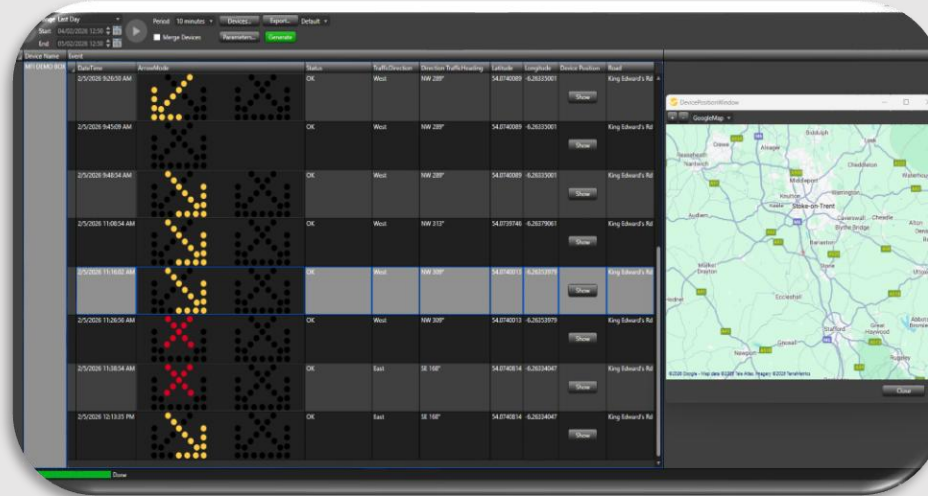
Range Last Day
Start 04/02/2026 12:58
End 05/02/2026 12:58
Period 10 minutes
Devices... Export... Default
Merge Devices
Parameters... Generate

Device Name Event
MFI DEMO BOX

| DateTime | ArrowMode | Status | TrafficDirection | Direction TrafficHeading | Latitude | Longitude | Device Position | Road |
|---|---|---|---|---|---|---|---|---|
| 2/5/2026 9:26:50 AM | | OK | West | NW 289° | 54.0740089 | -6.26335001 | Show | King Edward's Rd |
| 2/5/2026 9:45:09 AM | | OK | West | NW 289° | 54.0740089 | -6.26335001 | Show | King Edward's Rd |
| 2/5/2026 9:48:54 AM | | OK | West | NW 289° | 54.0740089 | -6.26335001 | Show | King Edward's Rd |
| 2/5/2026 11:08:54 AM | | OK | West | NW 313° | 54.0739746 | -6.26379061 | Show | King Edward's Rd |
| 2/5/2026 11:16:02 AM | | OK | West | NW 309° | 54.0740313 | -6.26353979 | Show | King Edward's Rd |
| 2/5/2026 11:26:50 AM | | OK | West | NW 309° | 54.0740313 | -6.26353979 | Show | King Edward's Rd |
| 2/5/2026 11:38:54 AM | | OK | East | SE 168° | 54.0740814 | -6.26334047 | Show | King Edward's Rd |
| 2/5/2026 12:13:35 PM | | OK | East | SE 168° | 54.0740814 | -6.26334047 | Show | King Edward's Rd |

Done

DevicePositionWindow
GoogleMap
Biddulph
Crewe
Alsager
Nantwich
Kidsgrove
Cheddleton
Waterhouses
Newcastle-under-Lyme
Stoke-on-Trent
Audlem
Caverswall
Cheadle
Alton
Blythe Bridge
Barlaston
Market Drayton
Stone
Eccleshall
Uttoxeter
Stafford
Great Haywood
Abbots Bromley
Gnosall
Newport
Rugeley
©2026 Google - Map data ©2026 Tele Atlas, Imagery ©2026 TerraMetrics
Close